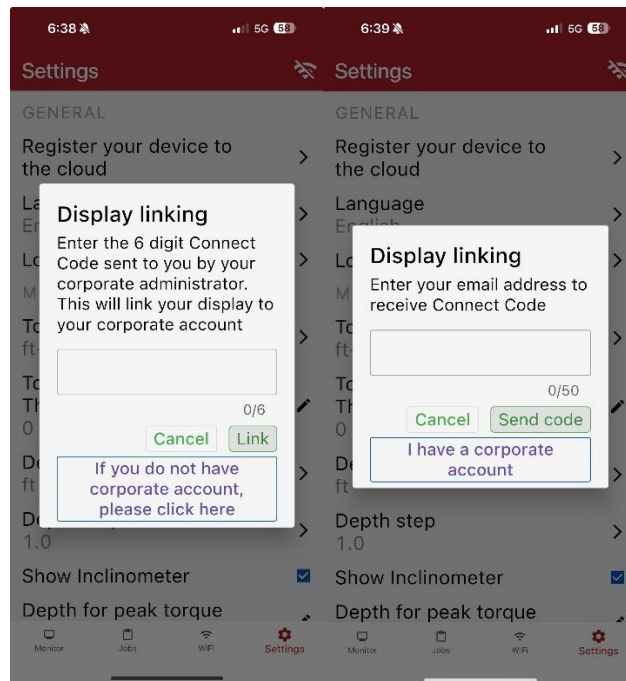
6:38 5G 58

Settings

GENERAL

Register your device to the cloud

La
En

Lo

M

To
ft

To
Th
0

De
ft

De
1.0

Display linking

Enter the 6 digit Connect Code sent to you by your corporate administrator. This will link your display to your corporate account

0/6

Cancel Link

If you do not have corporate account, please click here

Show Inclinometer

Depth for peak torque

Monitor Jobs WiFi Settings

6:39 5G 58

Settings

GENERAL

Register your device to the cloud

Language
English

Lo

M

To
ft

To
Th
0

De
ft

Display linking

Enter your email address to receive Connect Code

0/50

Cancel Send code

I have a corporate account

Depth step
1.0

Show Inclinometer

Depth for peak torque

Monitor Jobs WiFi Settings